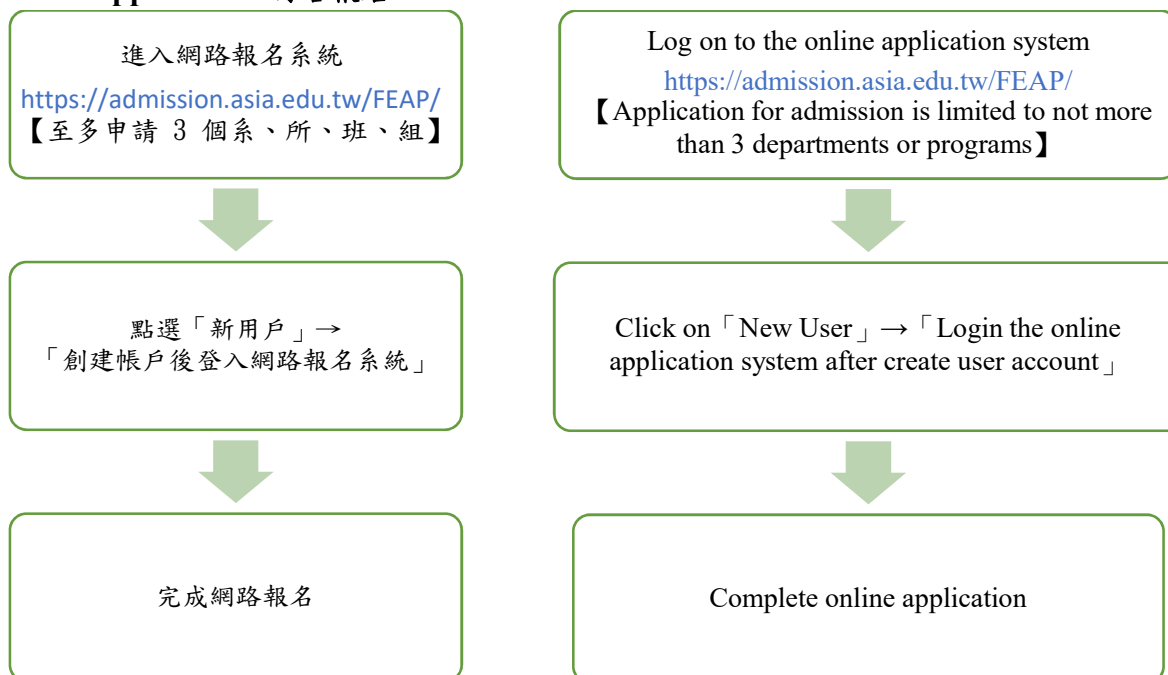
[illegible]

進入網路報名系統
https://admission.asia.edu.tw/FEAP/
【至多申請 3 個系、所、班、組】

點選「新用戶」→
「創建帳戶後登入網路報名系統」

完成網路報名

Log on to the online application system
https://admission.asia.edu.tw/FEAP/
【Application for admission is limited to not more than 3 departments or programs】

Click on「New User」→「Login the online application system after create user account」

Complete online application